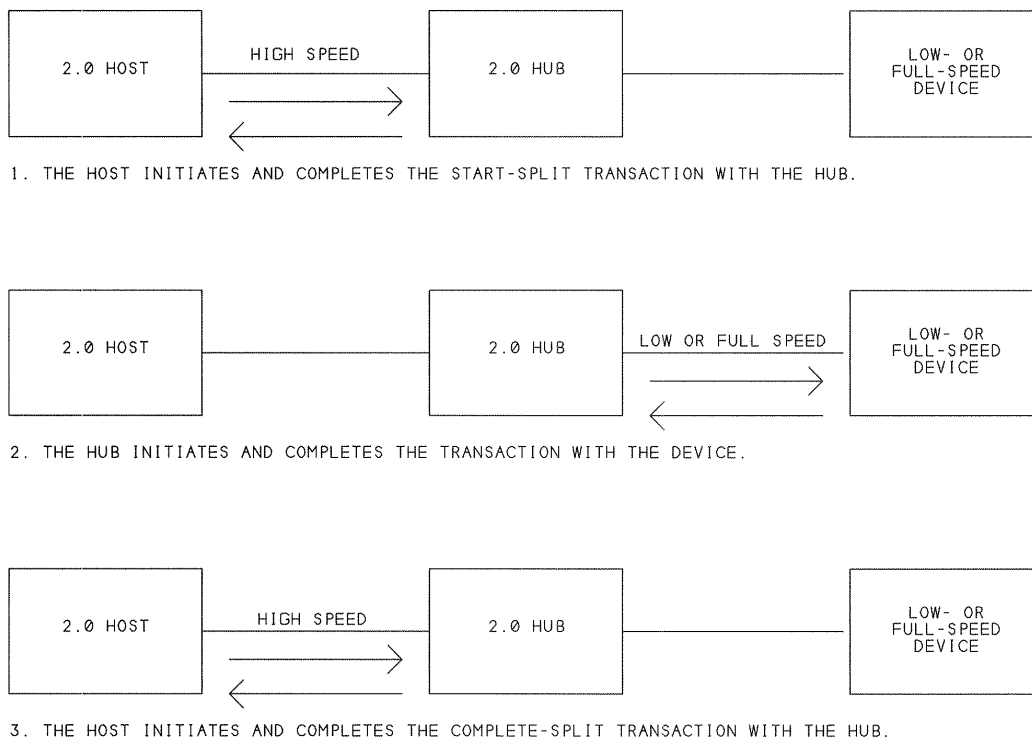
2.0 HOST

HIGH SPEED

2.0 HUB

LOW- OR FULL-SPEED DEVICE

1. THE HOST INITIATES AND COMPLETES THE START-SPLIT TRANSACTION WITH THE HUB.

2.0 HOST

2.0 HUB

LOW OR FULL SPEED

LOW- OR FULL-SPEED DEVICE

2. THE HUB INITIATES AND COMPLETES THE TRANSACTION WITH THE DEVICE.

2.0 HOST

HIGH SPEED

2.0 HUB

LOW- OR FULL-SPEED DEVICE

3. THE HOST INITIATES AND COMPLETES THE COMPLETE-SPLIT TRANSACTION WITH THE HUB.